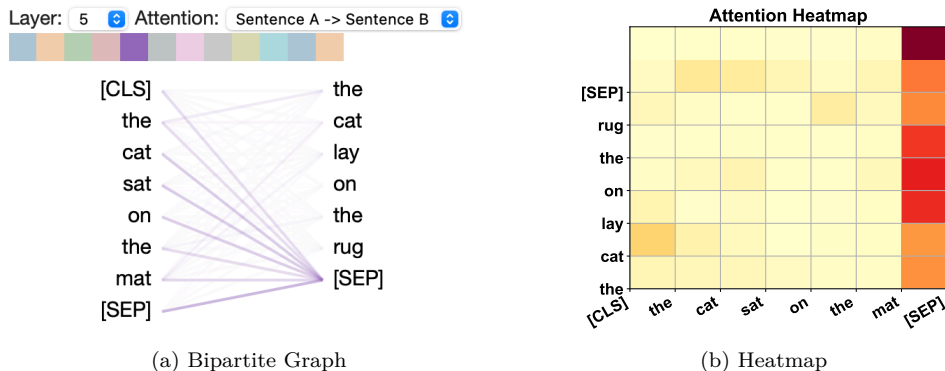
Layer: 5 Attention: Sentence A -> Sentence B

[CLS]
the
cat
sat
on
the
mat
[SEP]

the
cat
lay
on
the
rug
[SEP]

(a) Bipartite Graph

Attention Heatmap

[SEP]
rug
the
on
lay
cat
the

[CLS] the cat sat on the mat [SEP]

(b) Heatmap